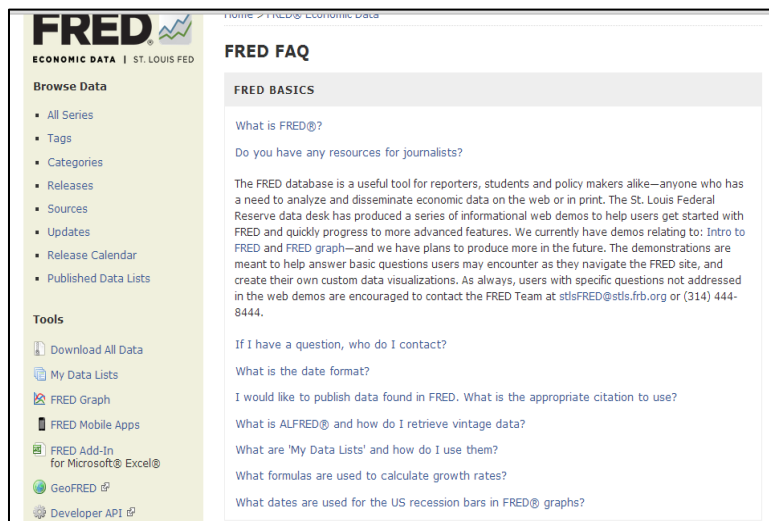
FRED
ECONOMIC DATA | ST. LOUIS FED

Home > FRED® Economic Data

FRED FAQ

Browse Data

- All Series
- Tags
- Categories
- Releases
- Sources
- Updates
- Release Calendar
- Published Data Lists

Tools

Download All Data
My Data Lists
FRED Graph
FRED Mobile Apps
FRED Add-In for Microsoft® Excel®
GeoFRED
Developer API

FRED BASICS

What is FRED®?

Do you have any resources for journalists?

The FRED database is a useful tool for reporters, students and policy makers alike—anyone who has a need to analyze and disseminate economic data on the web or in print. The St. Louis Federal Reserve data desk has produced a series of informational web demos to help users get started with FRED and quickly progress to more advanced features. We currently have demos relating to: Intro to FRED and FRED graph—and we have plans to produce more in the future. The demonstrations are meant to help answer basic questions users may encounter as they navigate the FRED site, and create their own custom data visualizations. As always, users with specific questions not addressed in the web demos are encouraged to contact the FRED Team at stlsFRED@stls.frb.org or (314) 444-8444.

If I have a question, who do I contact?

What is the date format?

I would like to publish data found in FRED. What is the appropriate citation to use?

What is ALFRED® and how do I retrieve vintage data?

What are 'My Data Lists' and how do I use them?

What formulas are used to calculate growth rates?

What dates are used for the US recession bars in FRED® graphs?